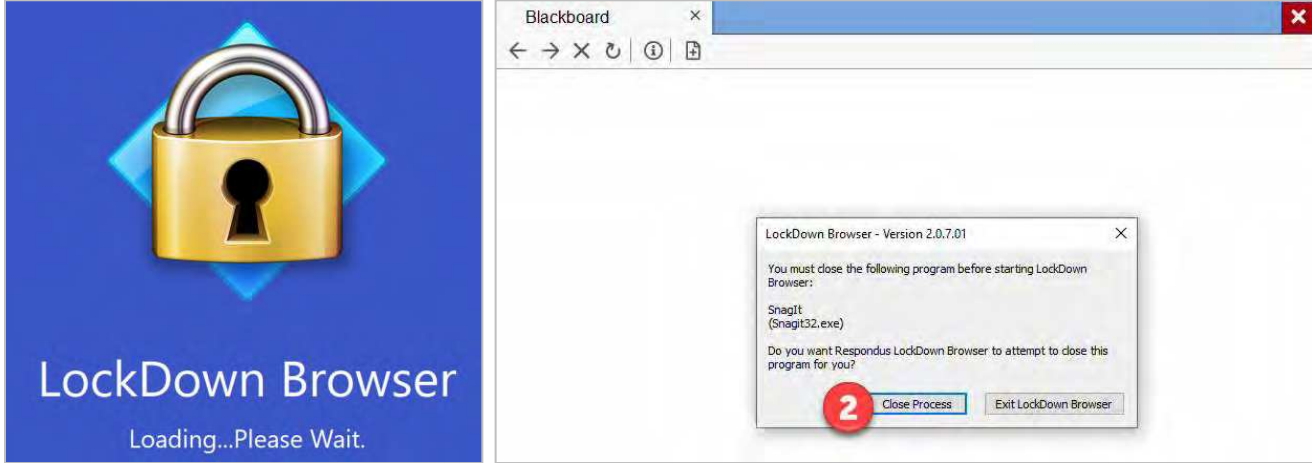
LockDown Browser

Loading...Please Wait.

Blackboard ×

×

LockDown Browser - Version 2.0.7.01 ×

You must close the following program before starting LockDown Browser:

SnagIt
(Snagit32.exe)

Do you want Respondus LockDown Browser to attempt to close this program for you?

2

Close Process

Exit LockDown Browser